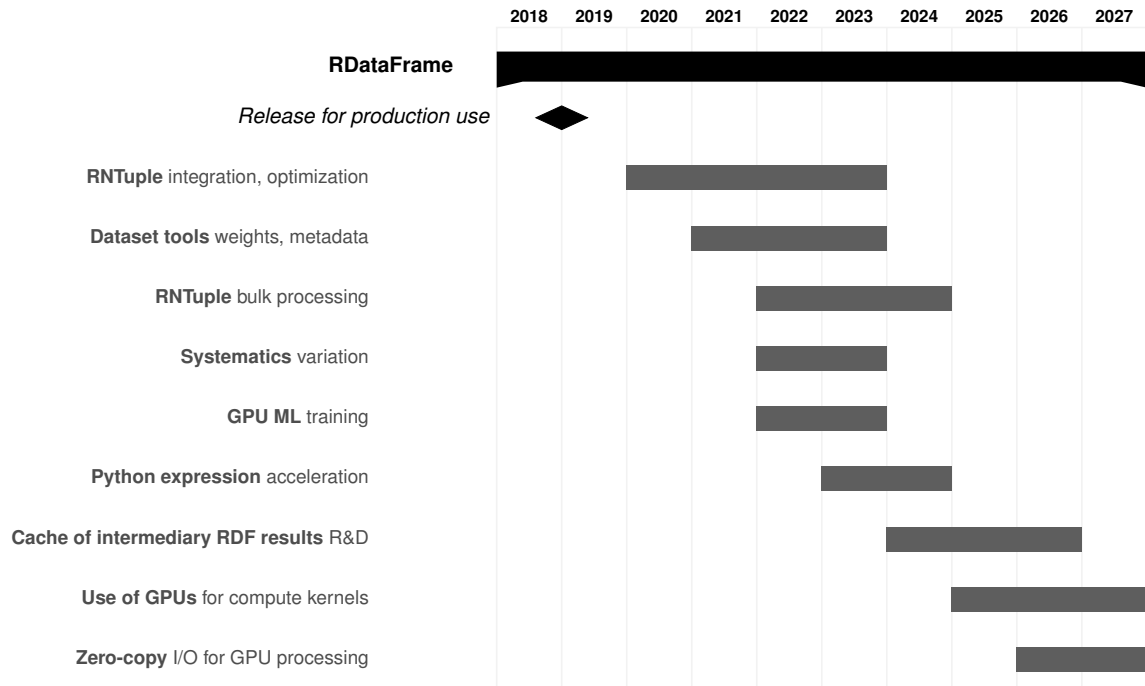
2018 2019 2020 2021 2022 2023 2024 2025 2026 2027

**RDataFrame**

*Release for production use*

**RNTuple** integration, optimization

**Dataset tools** weights, metadata

**RNTuple** bulk processing

**Systematics** variation

**GPU ML** training

**Python expression** acceleration

**Cache of intermediary RDF results** R&D

**Use of GPUs** for compute kernels

**Zero-copy** I/O for GPU processing